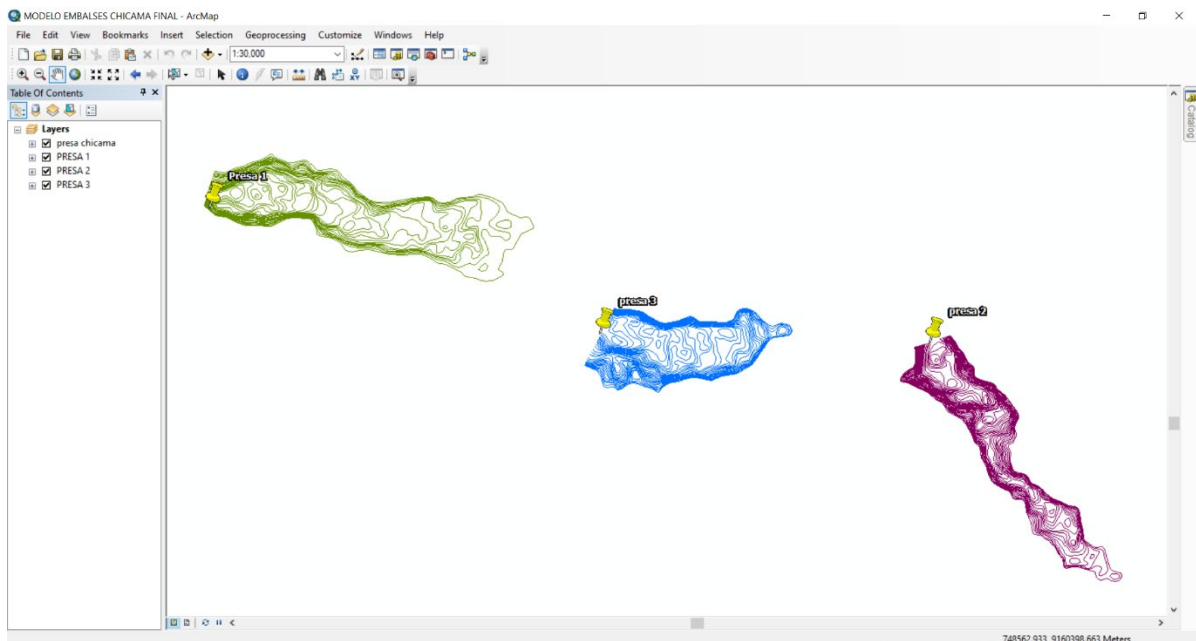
MODELO EMBALSES CHICAMA FINAL - ArcMap

File Edit View Bookmarks Insert Selection Geoprocessing Customize Windows Help

1:30.000

Table Of Contents

Layers
presa chicama
PRESA 1
PRESA 2
PRESA 3

Catalog

Presa 1

presa 3

presa 2

748562.933 9160398.663 Meters